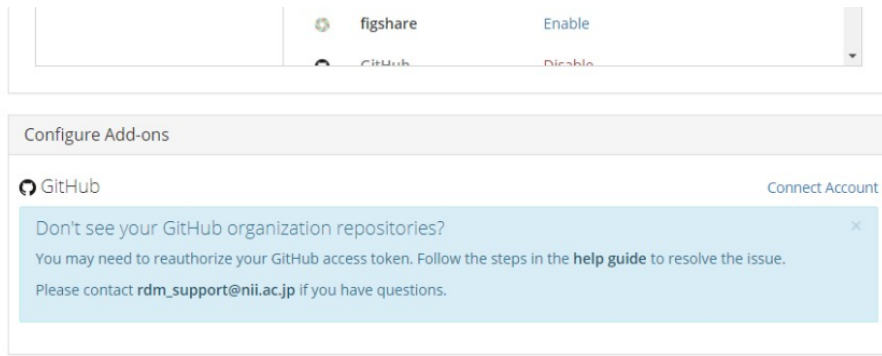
figshare Enable

GitHub Disable

Configure Add-ons

GitHub

Connect Account

Don't see your GitHub organization repositories?

×

You may need to reauthorize your GitHub access token. Follow the steps in the **help guide** to resolve the issue.

Please contact **rdm_support@nii.ac.jp** if you have questions.